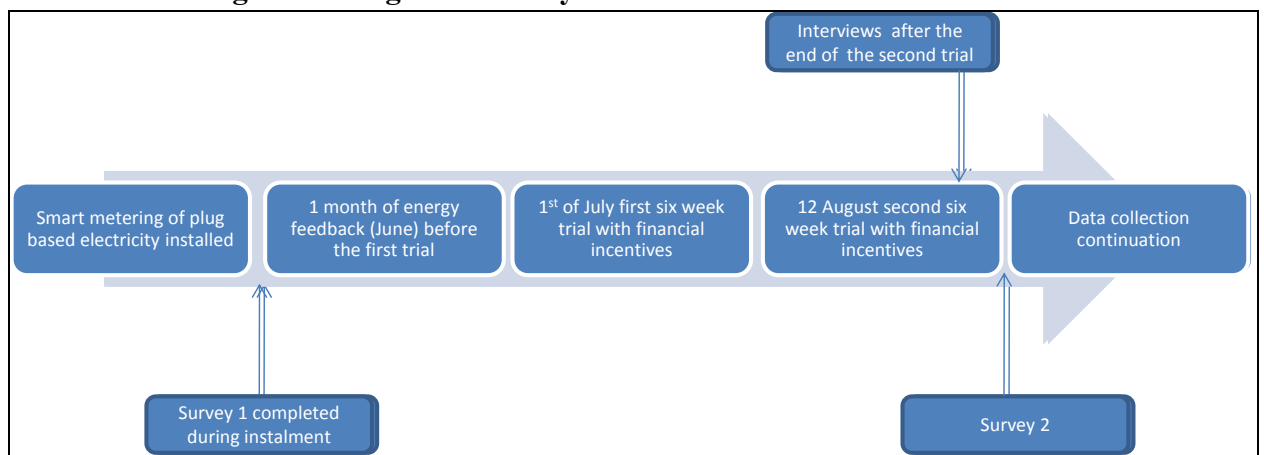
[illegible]

Interviews after the end of the second trial

Smart metering of plug based electricity installed

1 month of energy feedback (June) before the first trial

1$^{st}$ of July first six week trial with financial incentives

12 August second six week trial with financial incentives

Data collection continuation

Survey 1 completed during instalment

Survey 2